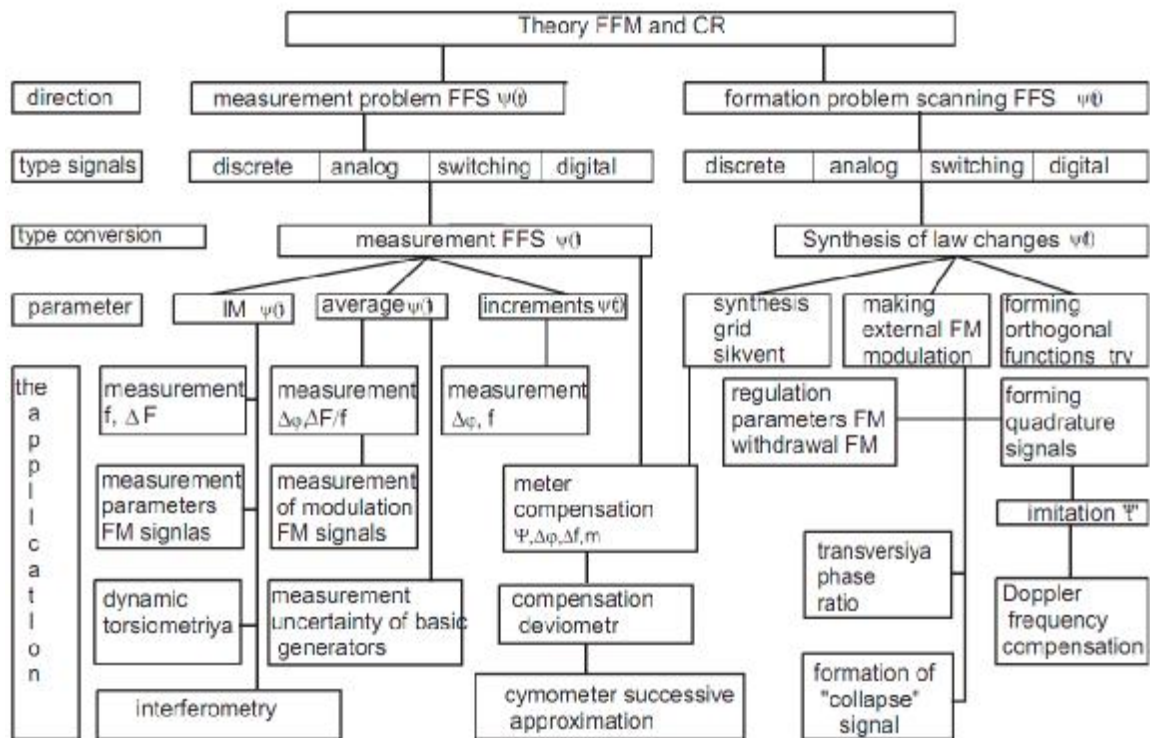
Theory FFM and CR

direction

measurement problem FFS $\psi(t)$

formation problem scanning FFS $\psi(t)$

type signals

| discrete | analog | switching | digital |
|---|---|---|---|

| discrete | analog | switching | digital |
|---|---|---|---|

type conversion

measurement FFS $\psi(t)$

Synthesis of law changes $\psi(t)$

parameter

IM $\psi(t)$

average $\psi(t)$

increments $\psi(t)$

synthesis grid sikvent

making external FM modulation

forming orthogonal functions try

the application

measurement f, $\Delta$F

measurement $\Delta\varphi$,$\Delta$F/f

measurement $\Delta\varphi$, f

regulation parameters FM withdrawal FM

forming quadrature signals

measurement parameters FM signlas

measurement of modulation FM signals

meter compensation $\Psi,\Delta\varphi,\Delta f,m$

imitation $\Psi'$

transversiya phase ratio

dynamic torsiometriya

measurement uncertainty of basic generators

compensation deviometr

Doppler frequency compensation

formation of "collapse" signal

cymometer successive approximation

interferometry